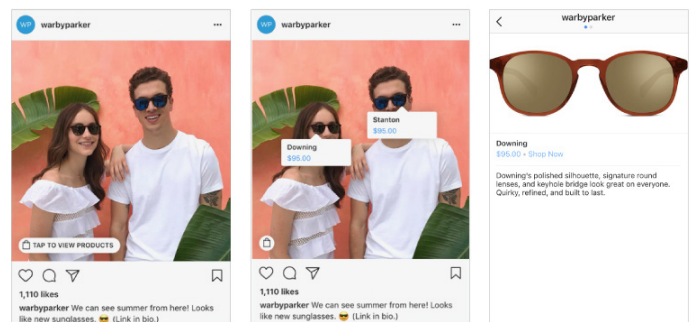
WP warbyparker ···

TAP TO VIEW PRODUCTS

1,110 likes

warbyparker We can see summer from here! Looks like new sunglasses. 😎 (Link in bio.)

WP warbyparker ···

Stanton
$95.00

Downing
$95.00

1,110 likes

warbyparker We can see summer from here! Looks like new sunglasses. 😎 (Link in bio.)

<

warbyparker

Downing
$95.00 • Shop Now

Downing's polished silhouette, signature round lenses, and keyhole bridge look great on everyone. Quirky, refined, and built to last.